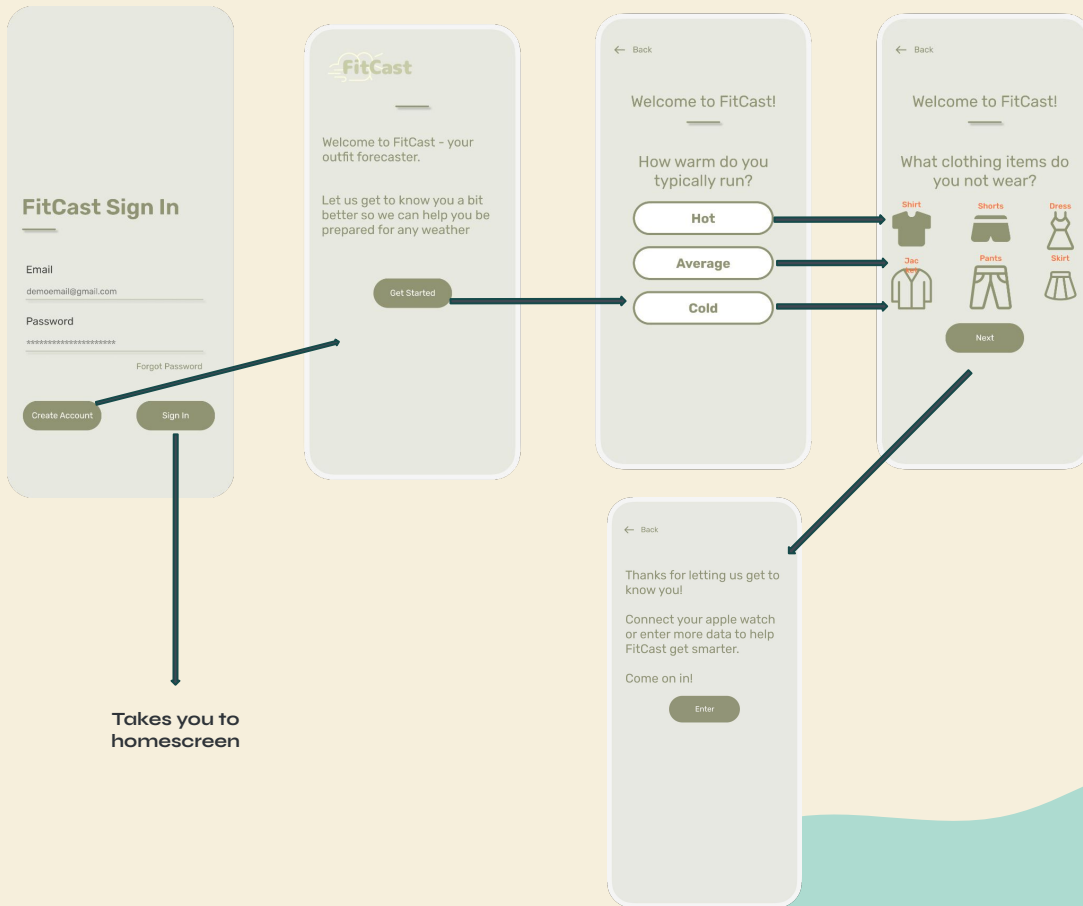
FitCast Sign In

Email

demoemail@gmail.com

Password

********************

Forgot Password

Create Account

Sign In

Takes you to homescreen

FitCast

Welcome to FitCast - your outfit forecaster.

Let us get to know you a bit better so we can help you be prepared for any weather

Get Started

← Back

Welcome to FitCast!

How warm do you typically run?

Hot

Average

Cold

← Back

Welcome to FitCast!

What clothing items do you not wear?

Shirt

Shorts

Dress

Jac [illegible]

Pants

Skirt

Next

← Back

Thanks for letting us get to know you!

Connect your apple watch or enter more data to help FitCast get smarter.

Come on in!

Enter